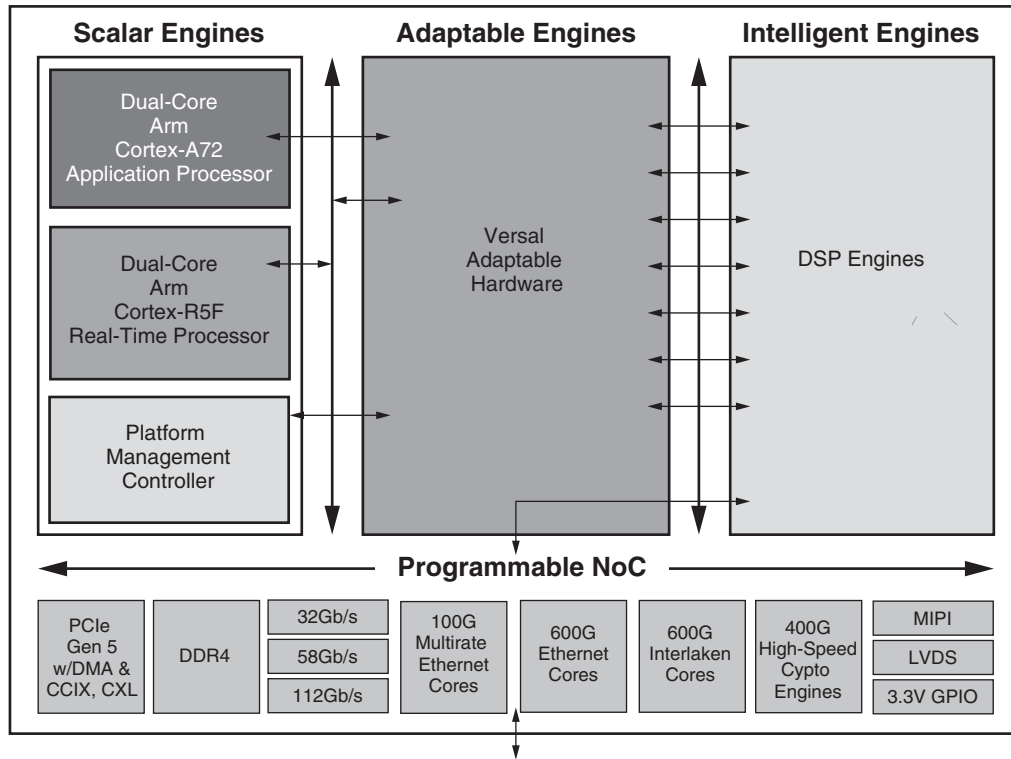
Scalar Engines

Adaptable Engines

Intelligent Engines

Dual-Core Arm Cortex-A72 Application Processor

Dual-Core Arm Cortex-R5F Real-Time Processor

Platform Management Controller

Versal Adaptable Hardware

DSP Engines

Programmable NoC

PCIe Gen 5 w/DMA & CCIX, CXL

DDR4

32Gb/s

58Gb/s

112Gb/s

100G Multirate Ethernet Cores

600G Ethernet Cores

600G Interlaken Cores

400G High-Speed Cypto Engines

MIPI

LVDS

3.3V GPIO